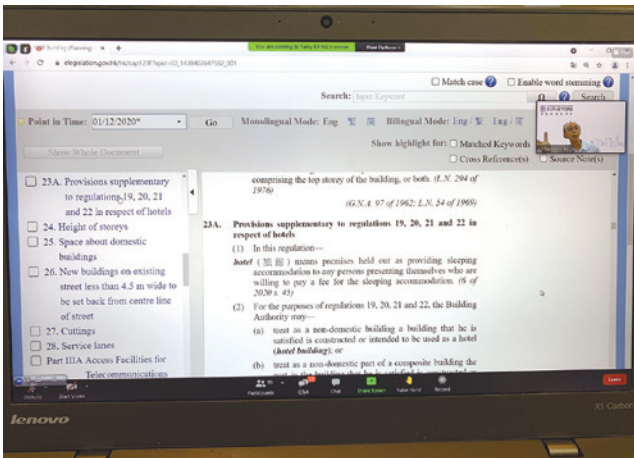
Building (Planning) ×

elegislation.gov.hk/hk/cap123F?xpid=ID_1438403647502_001

You are screening Tong Kit Ng's screen View Options

Match case Enable word stemming

Search: Input Keyword Search

Point in Time: 01/12/2020* Go Monolingual Mode: Eng 繁 简 Bilingual Mode: Eng / 繁 Eng / 简

Show Whole Document Show highlight for: Matched Keywords Cross Reference(s) Source Note(s)

23A. Provisions supplementary to regulations 19, 20, 21 and 22 in respect of hotels

24. Height of storeys

25. Space about domestic buildings

26. New buildings on existing street less than 4.5 m wide to be set back from centre line of street

27. Cuttings

28. Service lanes

Part IIIA Access Facilities for Telecommunications

comprising the top storey of the building, or both. (L.N. 294 of 1976)

(G.N.A. 97 of 1962; L.N. 54 of 1969)

23A. Provisions supplementary to regulations 19, 20, 21 and 22 in respect of hotels

(1) In this regulation—

hotel (旅館) means premises held out as providing sleeping accommodation to any persons presenting themselves who are willing to pay a fee for the sleeping accommodation. (6 of 2020 s. 45)

(2) For the purposes of regulations 19, 20, 21 and 22, the Building Authority may—

(a) treat as a non-domestic building a building that he is satisfied is constructed or intended to be used as a hotel (hotel building); or

(b) treat as a non-domestic part of a composite building the

Unmute Start Video Participants Q&A Chat Share Screen Raise Hand Record Leave

lenovo X1 Carbon